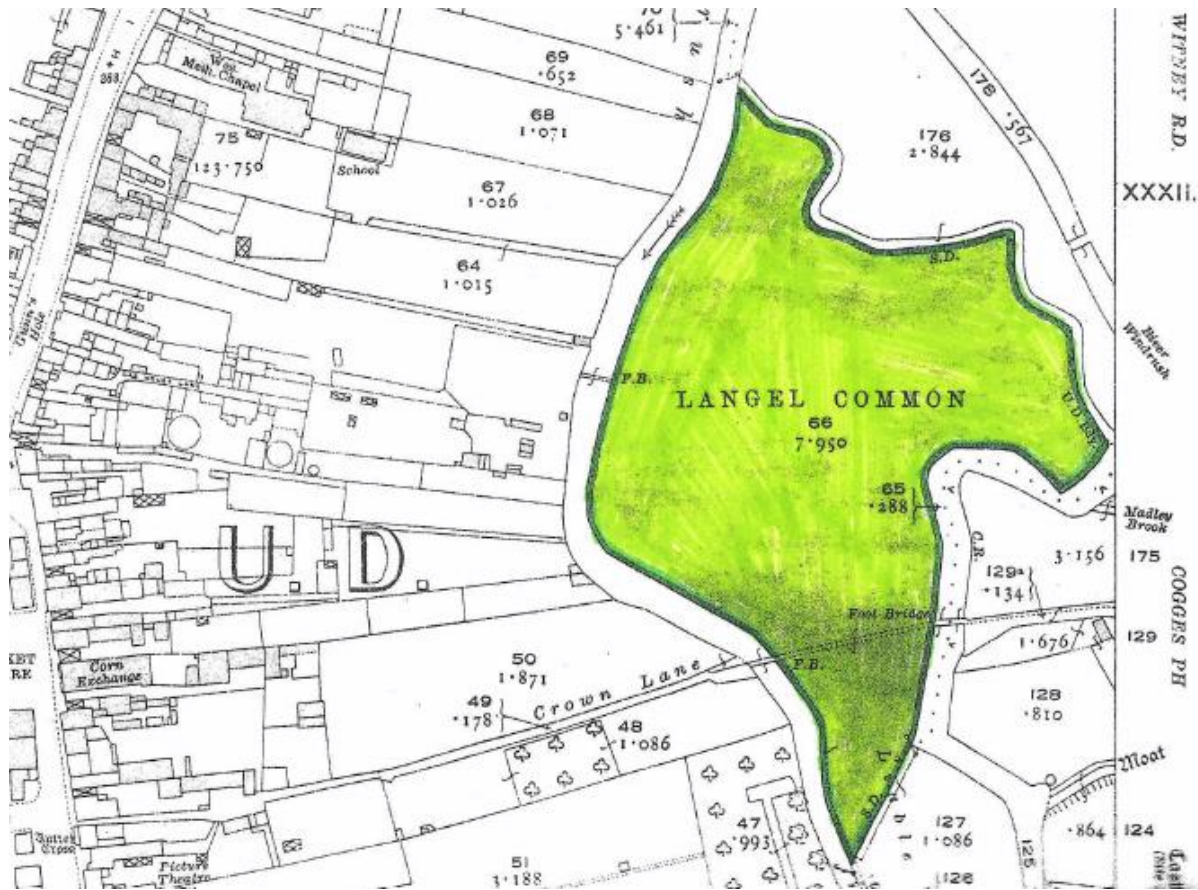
70
5·461
69
·652
Wes. Meth. Chapel
68
1·071
75
123·750
School
67
1·026
176
2·844
178
·567
WITNEY RD.
XXXII.
64
1·015
S.D.
River Windrush
P.B.
LANGEL COMMON
66
7·950
U.D.
65
·288
Madley Brook
C.R.
129a
·134
3·156
175
COGGES PH
U. D.
Foot Bridge
1·676
129
50
1·871
P.B.
ET
RE
Corn Exchange
49
·178
Crown Lane
48
1·086
128
·810
Moat
47
·993
127
1·086
·864
124
Butter Cross
Picture Theatre
51
3·188
126
125